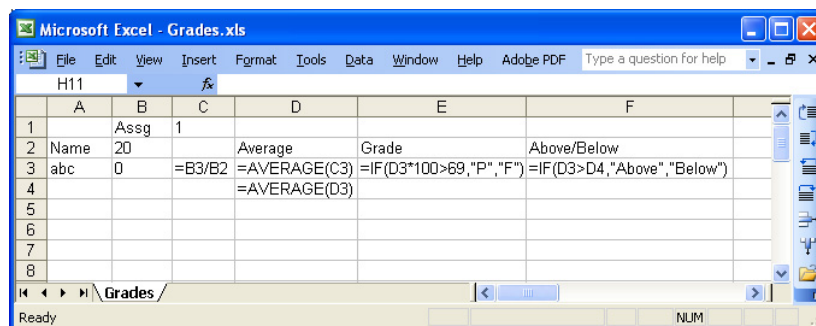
Microsoft Excel - Grades.xls

File Edit View Insert Format Tools Data Window Help Adobe PDF Type a question for help

H11 $f_x$

|   | A | B | C | D | E | F |
|---|---|---|---|---|---|---|
| 1 |  | Assg | 1 |  |  |  |
| 2 | Name | 20 |  | Average | Grade | Above/Below |
| 3 | abc | 0 | =B3/B2 | =AVERAGE(C3) | =IF(D3*100>69,"P","F") | =IF(D3>D4,"Above","Below") |
| 4 |  |  |  | =AVERAGE(D3) |  |  |
| 5 |  |  |  |  |  |  |
| 6 |  |  |  |  |  |  |
| 7 |  |  |  |  |  |  |
| 8 |  |  |  |  |  |  |

Grades

Ready NUM